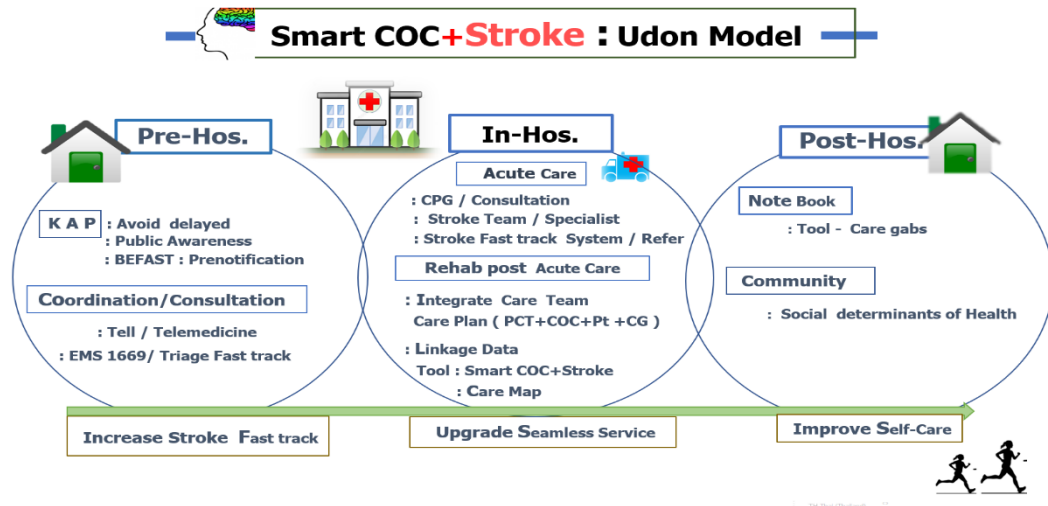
Smart COC+Stroke : Udon Model

Pre-Hos.

K A P : Avoid delayed
: Public Awareness
: BEFAST : Prenotification

Coordination/Consultation

: Tell / Telemedicine
: EMS 1669/ Triage Fast track

In-Hos.

Acute Care

: CPG / Consultation
: Stroke Team / Specialist
: Stroke Fast track System / Refer

Rehab post Acute Care

: Integrate Care Team
Care Plan ( PCT+COC+Pt +CG )

: Linkage Data
Tool : Smart COC+Stroke
: Care Map

Post-Hos.

Note Book

: Tool - Care gabs

Community

: Social determinants of Health

Increase Stroke Fast track

Upgrade Seamless Service

Improve Self-Care